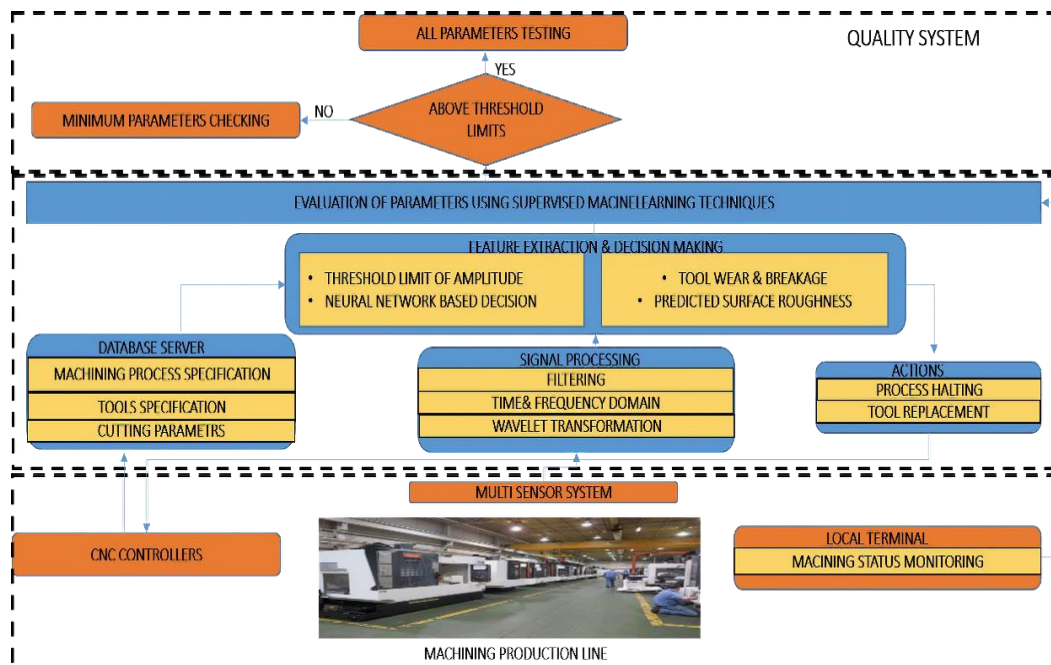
ALL PARAMETERS TESTING

QUALITY SYSTEM

YES

NO

MINIMUM PARAMETERS CHECKING

ABOVE THRESHOLD LIMITS

EVALUATION OF PARAMETERS USING SUPERVISED MACINELEARNING TECHNIQUES

FEATURE EXTRACTION & DECISION MAKING

• THRESHOLD LIMIT OF AMPLITUDE
• NEURAL NETWORK BASED DECISION

• TOOL WEAR & BREAKAGE
• PREDICTED SURFACE ROUGHNESS

DATABASE SERVER
MACHINING PROCESS SPECIFICATION
TOOLS SPECIFICATION
CUTTING PARAMETRS

SIGNAL PROCESSING
FILTERING
TIME& FREQUENCY DOMAIN
WAVELET TRANSFORMATION

ACTIONS
PROCESS HALTING
TOOL REPLACEMENT

MULTI SENSOR SYSTEM

CNC CONTROLLERS

LOCAL TERMINAL
MACINING STATUS MONITORING

MACHINING PRODUCTION LINE